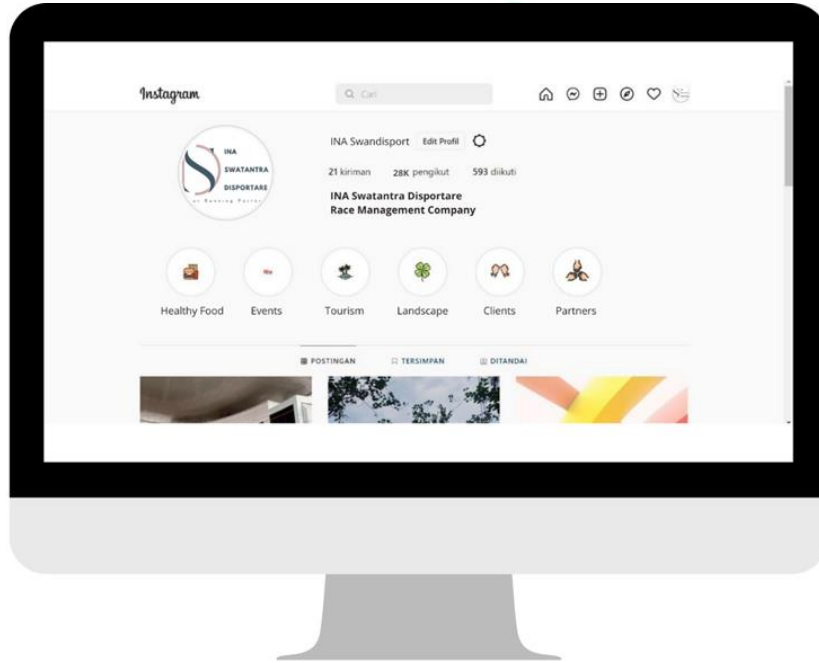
Instagram

Cari

INA SWATANTRA DISPORTARE

INA Swandisport Edit Profil

21 kiriman 28K pengikut 593 diikuti

INA Swatantra Disportare
Race Management Company

Healthy Food Events Tourism Landscape Clients Partners

POSTINGAN TERSIMPAN DITANDAI